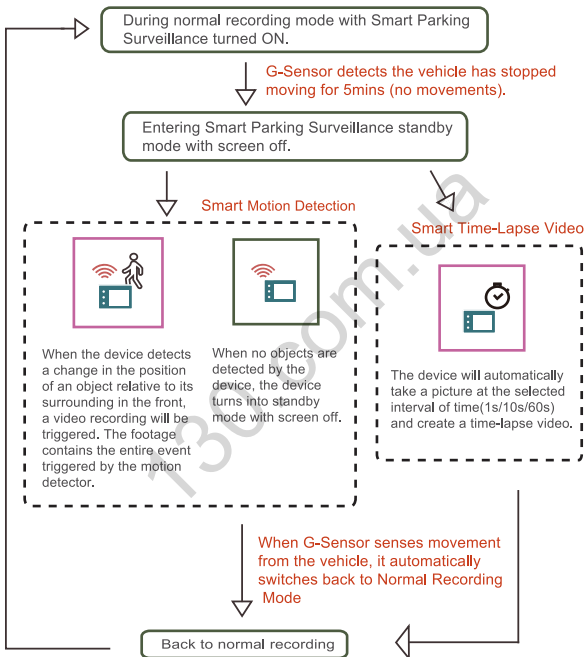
During normal recording mode with Smart Parking Surveillance turned ON.

G-Sensor detects the vehicle has stopped moving for 5mins (no movements).

Entering Smart Parking Surveillance standby mode with screen off.

Smart Motion Detection

Smart Time-Lapse Video

When the device detects a change in the position of an object relative to its surrounding in the front, a video recording will be triggered. The footage contains the entire event triggered by the motion detector.

When no objects are detected by the device, the device turns into standby mode with screen off.

The device will automatically take a picture at the selected interval of time(1s/10s/60s) and create a time-lapse video.

When G-Sensor senses movement from the vehicle, it automatically switches back to Normal Recording Mode

Back to normal recording

130.com.ua